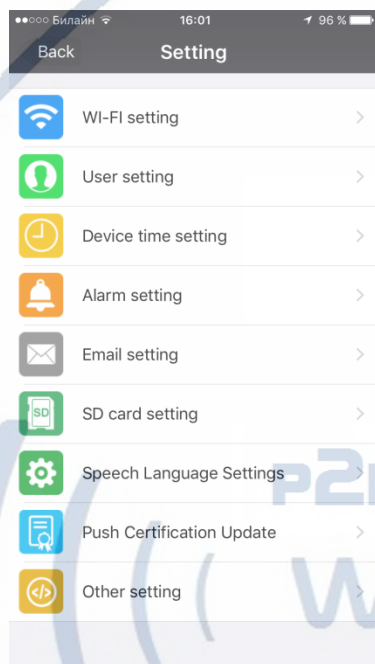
●●○○○ Билайн 16:01 96 %

Back Setting

WI-FI setting

User setting

Device time setting

Alarm setting

Email setting

SD SD card setting

Speech Language Settings

Push Certification Update

Other setting